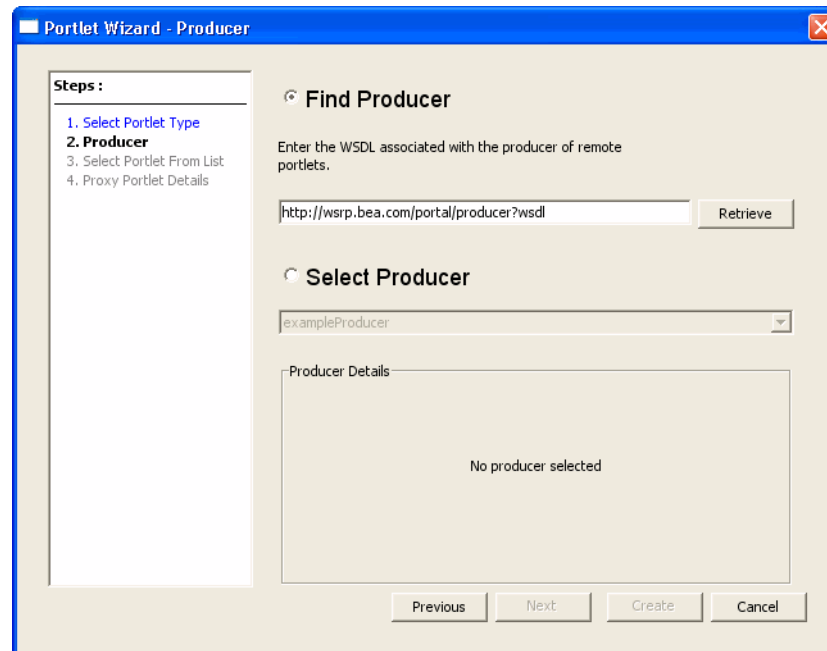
Portlet Wizard - Producer

Steps :

1. Select Portlet Type
2. Producer
3. Select Portlet From List
4. Proxy Portlet Details

Find Producer

Enter the WSDL associated with the producer of remote portlets.

http://wsrp.bea.com/portal/producer?wsdl

Retrieve

Select Producer

exampleProducer

Producer Details

No producer selected

Previous

Next

Create

Cancel